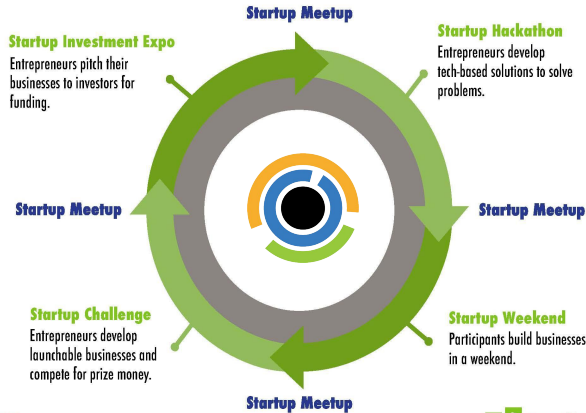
Startup Meetup

Startup Investment Expo
Entrepreneurs pitch their businesses to investors for funding.

Startup Hackathon
Entrepreneurs develop tech-based solutions to solve problems.

Startup Meetup

Startup Meetup

Startup Challenge
Entrepreneurs develop launchable businesses and compete for prize money.

Startup Weekend
Participants build businesses in a weekend.

Startup Meetup